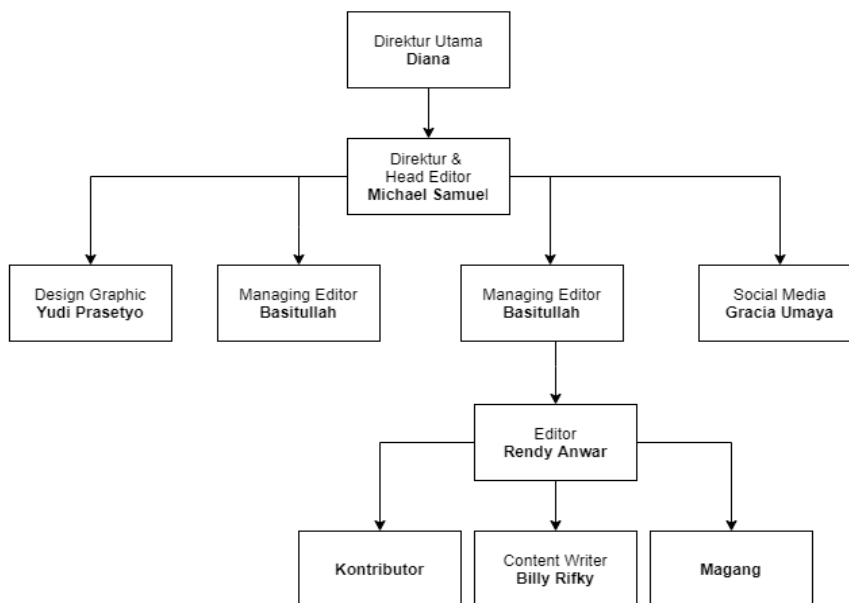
Direktur Utama
**Diana**

Direktur &
Head Editor
**Michael Samuel**

Design Graphic
**Yudi Prasetyo**

Managing Editor
**Basitullah**

Managing Editor
**Basitullah**

Social Media
**Gracia Umaya**

Editor
**Rendy Anwar**

**Kontributor**

Content Writer
**Billy Rifky**

**Magang**